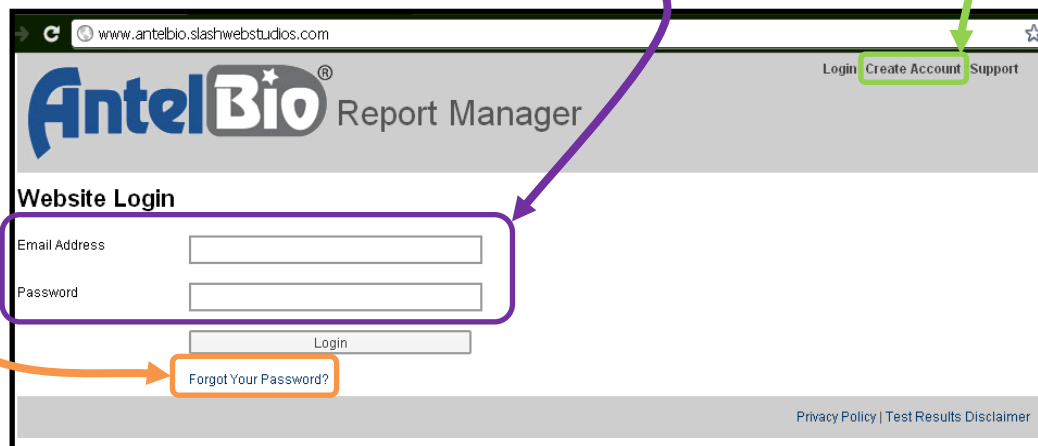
www.antelbio.slashwebstudios.com

AntelBio® Report Manager

Login Create Account Support

Website Login

Email Address

Password

Login

Forgot Your Password?

Privacy Policy | Test Results Disclaimer